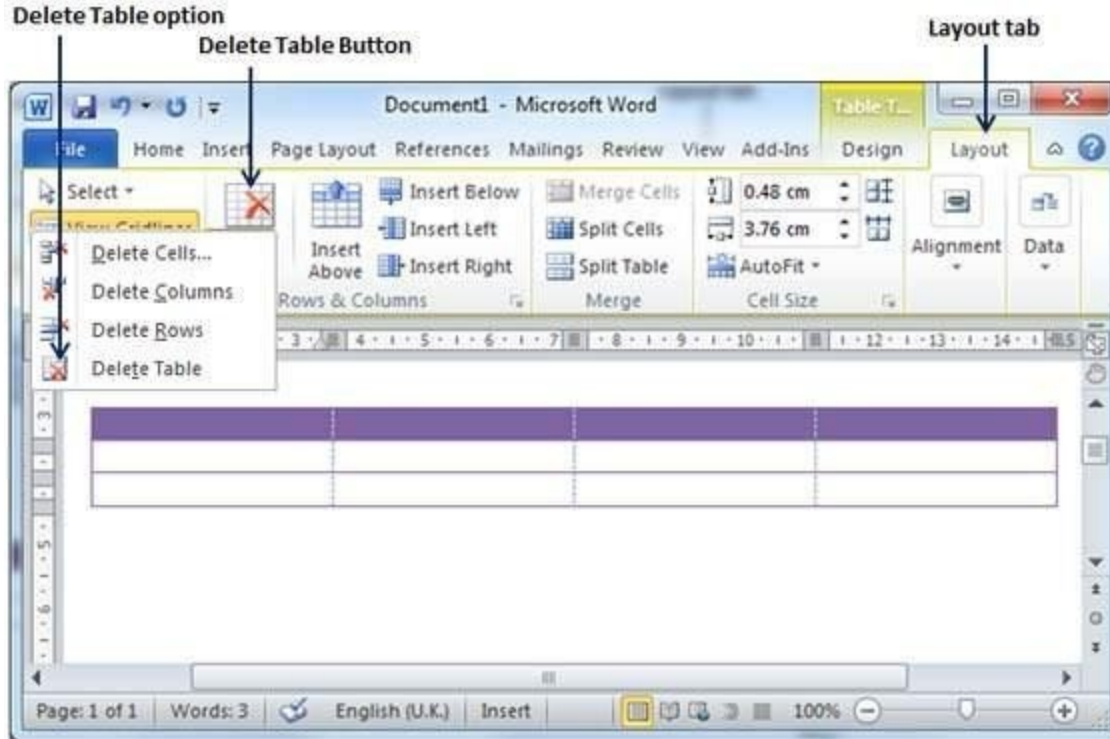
Delete Table option

Delete Table Button

Layout tab

Document1 - Microsoft Word

Table T...

File Home Insert Page Layout References Mailings Review View Add-Ins Design Layout

Select

View Gridlines

Delete Cells...

Delete Columns

Delete Rows

Delete Table

Insert Above

Insert Below

Insert Left

Insert Right

Rows & Columns

Merge Cells

Split Cells

Split Table

Merge

0.48 cm

3.76 cm

AutoFit

Cell Size

Alignment

Data

Page: 1 of 1 Words: 3 English (U.K.) Insert 100%